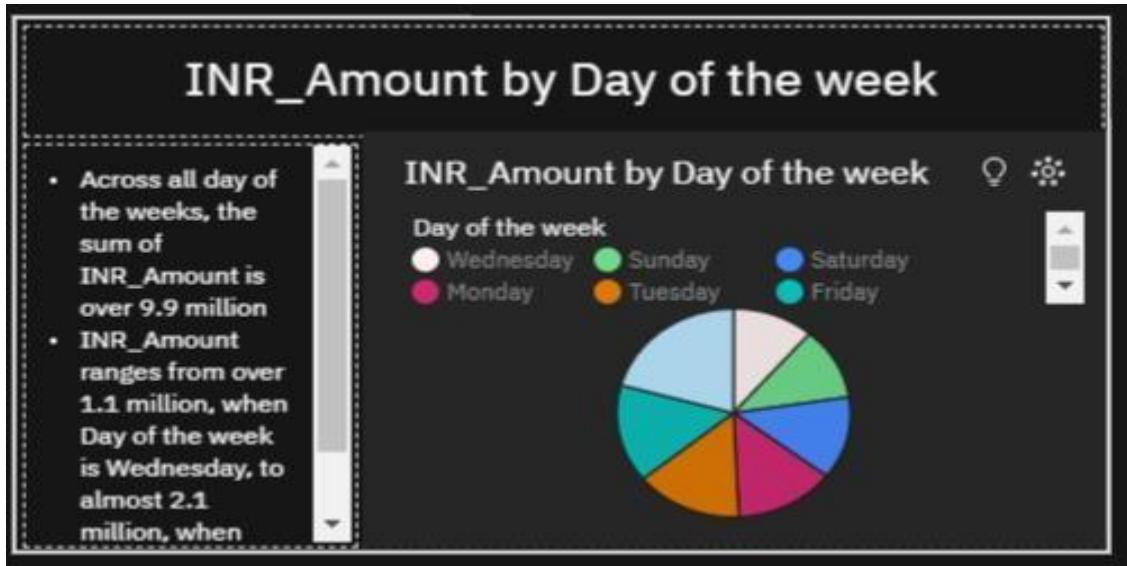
INR_Amount by Day of the week

- Across all day of the weeks, the sum of INR_Amount is over 9.9 million
- INR_Amount ranges from over 1.1 million, when Day of the week is Wednesday, to almost 2.1 million, when

INR_Amount by Day of the week

Day of the week

Wednesday
Sunday
Saturday
Monday
Tuesday
Friday